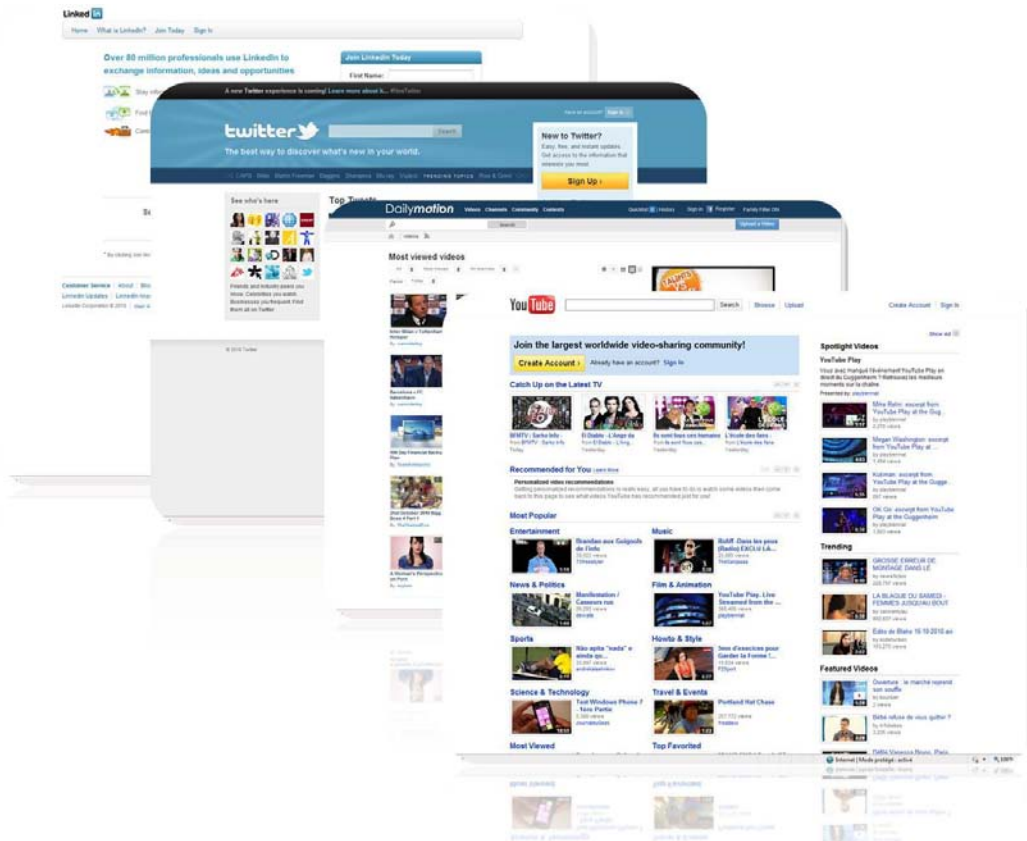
Linked in

Home What is LinkedIn? Join Today Sign In

Over 80 million professionals use LinkedIn to exchange information, ideas and opportunities

Join LinkedIn Today

First Name:

Stay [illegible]

Find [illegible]

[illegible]

Customer Service | About | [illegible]

LinkedIn Updates | LinkedIn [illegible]

LinkedIn Corporation © 2010

A new Twitter experience is coming! Learn more about it...

twitter

Search

The best way to discover what's new in your world.

New to Twitter?

Easy, free, and instant updates. Get access to the information that interests you most.

Sign Up ›

See who's here

Top Tweets

Friends and industry peers you know. Celebrities you watch. Businesses you frequent. Find them all on Twitter.

© 2010 Twitter

Dailymotion

Videos Channels Community Contests

Search

Upload a Video

Most viewed videos

YouTube

Search Browse Upload

Create Account | Sign In

Join the largest worldwide video-sharing community!

Create Account › Already have an account? Sign In

Catch Up on the Latest TV

Recommended for You

Personalized video recommendations

Most Popular

Entertainment

Music

News & Politics

Film & Animation

Sports

Howto & Style

Science & Technology

Travel & Events

Most Viewed

Top Favorited

Spotlight Videos

YouTube Play

Trending

Featured Videos

Internet | Mode protégé : activé